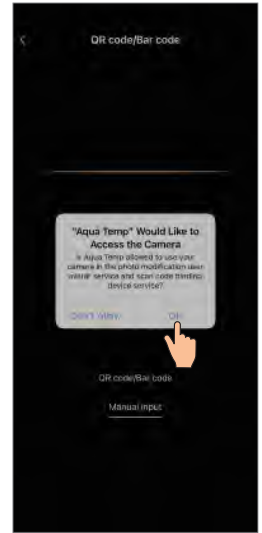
QR code/Bar code

"Aqua Temp" Would Like to Access the Camera

Is Aqua Temp allowed to use your camera in the photo modification user avatar service and scan code binding device service?

Don't Allow

OK

QR code/Bar code

Manual input